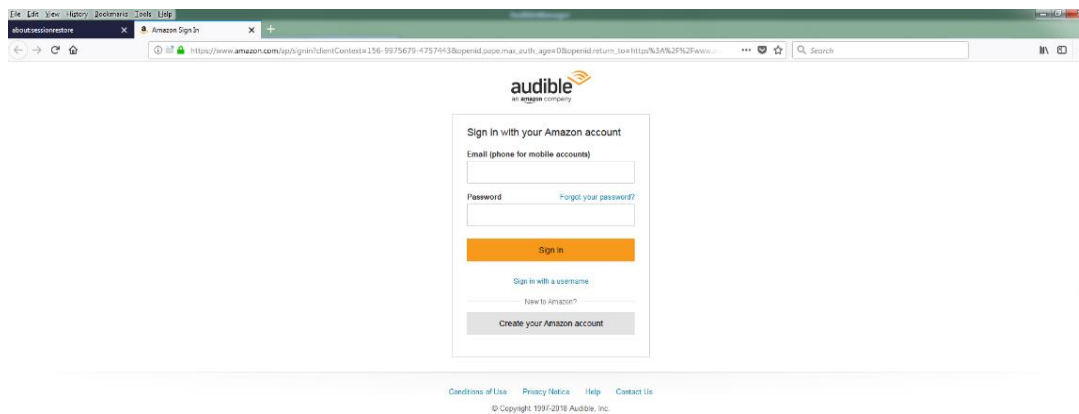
File Edit View History Bookmarks Tools Help

about:sessionrestore
Amazon Sign In

https://www.amazon.com/ap/signin?clientContext=156-9975679-4757443&openid.pape.max_auth_age=0&openid.return_to=https%3A%2F%2Fwww.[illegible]

Search

audible
an amazon company

Sign in with your Amazon account

Email (phone for mobile accounts)

Password
Forgot your password?

Sign in

Sign in with a username

New to Amazon?

Create your Amazon account

Conditions of Use Privacy Notice Help Contact Us

© Copyright 1997-2018 Audible, Inc.